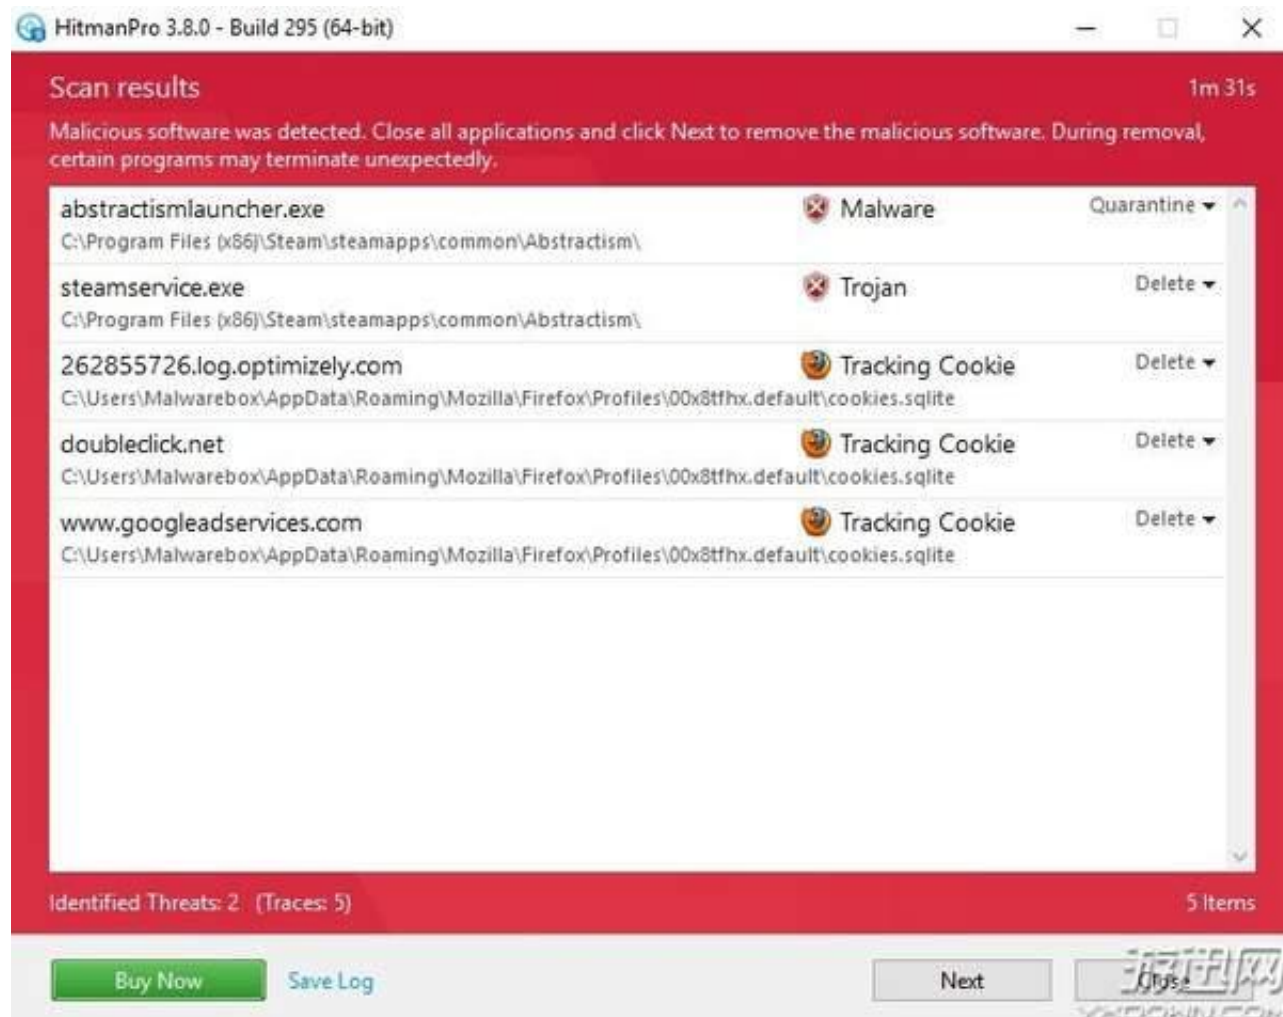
HitmanPro 3.8.0 - Build 295 (64-bit)

Scan results

1m 31s

Malicious software was detected. Close all applications and click Next to remove the malicious software. During removal, certain programs may terminate unexpectedly.

abstractismlauncher.exe
C:\Program Files (x86)\Steam\steamapps\common\Abstractism\
Malware
Quarantine

steamservice.exe
C:\Program Files (x86)\Steam\steamapps\common\Abstractism\
Trojan
Delete

262855726.log.optimizely.com
C:\Users\Malwarebox\AppData\Roaming\Mozilla\Firefox\Profiles\00x8tfhx.default\cookies.sqlite
Tracking Cookie
Delete

doubleclick.net
C:\Users\Malwarebox\AppData\Roaming\Mozilla\Firefox\Profiles\00x8tfhx.default\cookies.sqlite
Tracking Cookie
Delete

www.googleadservices.com
C:\Users\Malwarebox\AppData\Roaming\Mozilla\Firefox\Profiles\00x8tfhx.default\cookies.sqlite
Tracking Cookie
Delete

Identified Threats: 2 (Traces: 5)

5 Items

Buy Now

Save Log

Next

Close

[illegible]